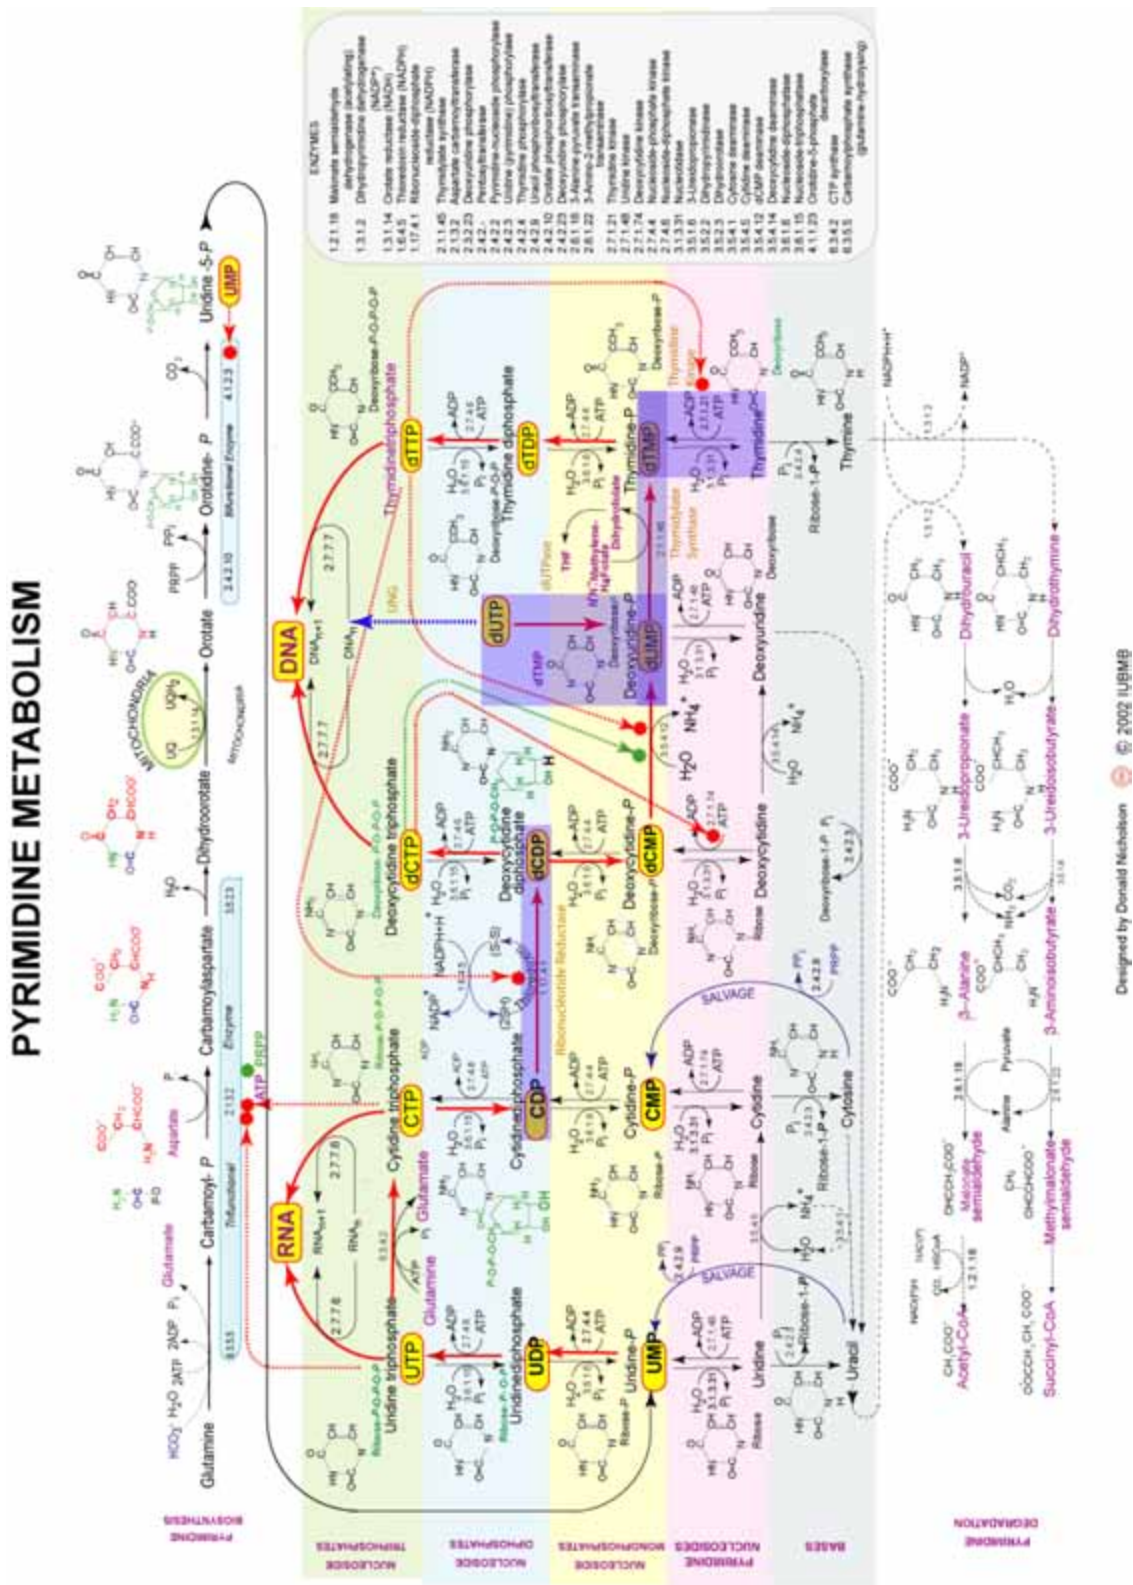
PYRIMIDINE METABOLISM

PYRIMIDINE BIOSYNTHESIS

NUCLEOSIDE TRIPHOSPHATES

NUCLEOSIDE DIPHOSPHATES

NUCLEOSIDE MONOPHOSPHATES

PYRIMIDINE NUCLEOSIDES

BASES

PYRIMIDINE DEGRADATION

Glutamine
Glutamate
Aspartate
Carbamoyl- P
Carbamoylaspartate
Dihydroorotate
MITOCHONDRIA
Orotate
Orotidine- P
Uridine -5-P
UMP
PRPP
$CO_2$
Trifunctional Enzyme
Bifunctional Enzyme

RNA
DNA
UTP
CTP
dCTP
dTTP
UDP
CDP
dCDP
dTDP
dUTP
UMP
CMP
dCMP
dUMP
dTMP

Uridine triphosphate
Cytidine triphosphate
Deoxycytidine triphosphate
Thymidine triphosphate
Uridinediphosphate
Cytidinediphosphate
Deoxycytidine diphosphate
Thymidine diphosphate
Uridine-P
Cytidine-P
Deoxycytidine-P
Deoxyuridine-P
Thymidine-P
Uridine
Cytidine
Deoxycytidine
Deoxyuridine
Thymidine
Uracil
Cytosine
Thymine

Ribonucleotide Reductase
Thioredoxin
Thymidylate Synthase
Dihydrofolate
THF
dUTPase
UNG
SALVAGE
SALVAGE

Dihydrouracil
Dihydrothymine
3-Ureidopropionate
3-Ureidoisobutyrate
β-Alanine
3-Aminoisobutyrate
Malonate semialdehyde
Methylmalonate semialdehyde
Acetyl-CoA
Succinyl-CoA
Pyruvate
Alanine

ENZYMES
1.2.1.18 Malonate semialdehyde dehydrogenase (acetylating)
1.3.1.2 Dihydropyrimidine dehydrogenase (NADP+)
1.3.1.14 Orotate reductase (NADH)
1.6.4.5 Thioredoxin reductase (NADPH)
1.17.4.1 Ribonucleoside-diphosphate reductase
2.1.1.45 Thymidylate synthase
2.1.3.2 Aspartate carbamoyltransferase
2.4.2.1 Purine-nucleoside phosphorylase
2.4.2.3 Uridine phosphorylase
2.4.2.4 Thymidine phosphorylase
2.4.2.9 Uracil phosphoribosyltransferase
2.4.2.10 Orotate phosphoribosyltransferase
2.7.1.21 Thymidine kinase
2.7.1.48 Uridine kinase
2.7.1.74 Deoxycytidine kinase
2.7.4.4 Nucleoside-phosphate kinase
2.7.4.6 Nucleoside-diphosphate kinase
3.1.3.5 5'-Nucleotidase
3.5.1.6 β-Ureidopropionase
3.5.2.2 Dihydropyrimidinase
3.5.2.3 Dihydroorotase
3.5.4.1 Cytosine deaminase
3.5.4.5 Cytidine deaminase
3.5.4.12 dCMP deaminase
3.6.1.23 dUTP diphosphatase
4.1.1.23 Orotidine-5-phosphate decarboxylase
6.3.4.2 CTP synthase
6.3.5.5 Carbamoylphosphate synthase (glutamine-hydrolysing)

Designed by Donald Nicholson © 2002 IUBMB